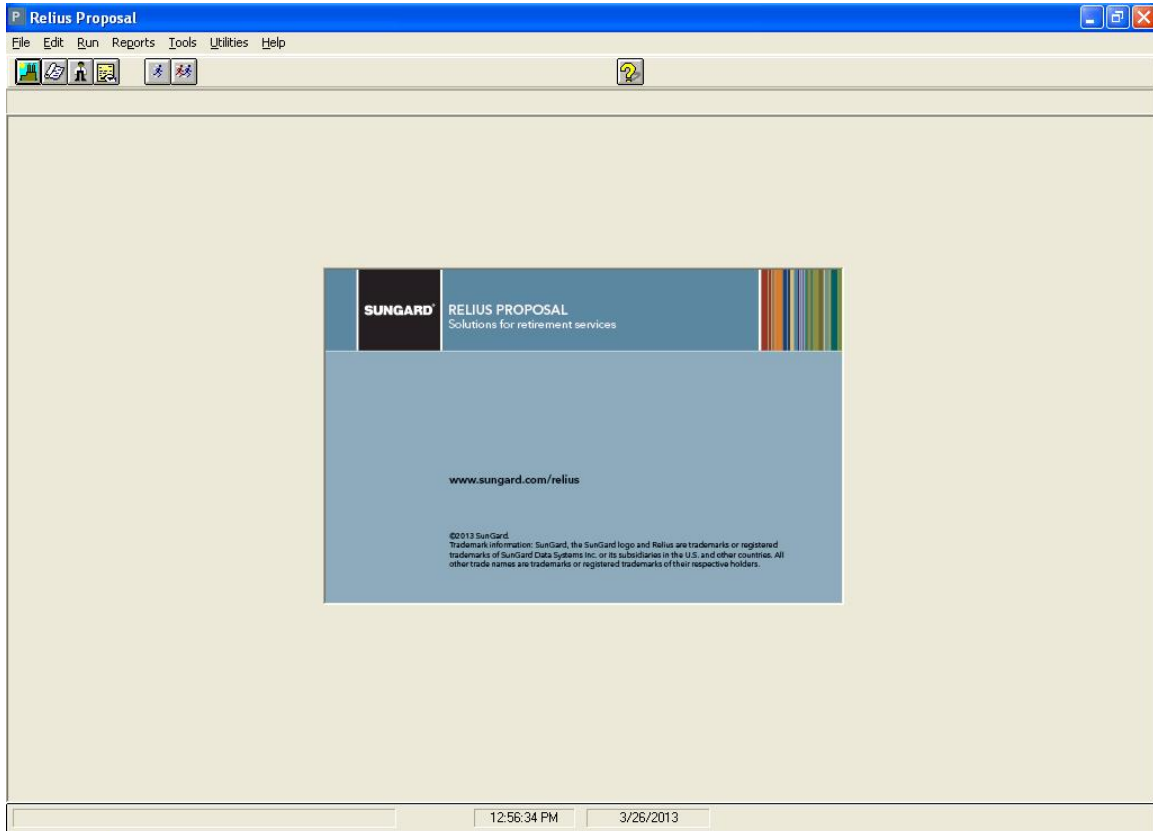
P Relius Proposal

File Edit Run Reports Tools Utilities Help

SUNGARD®

RELIUS PROPOSAL
Solutions for retirement services

www.sungard.com/relius

©2013 SunGard.
Trademark information: SunGard, the SunGard logo and Relius are trademarks or registered trademarks of SunGard Data Systems Inc. or its subsidiaries in the U.S. and other countries. All other trade names are trademarks or registered trademarks of their respective holders.

12:56:34 PM

3/26/2013